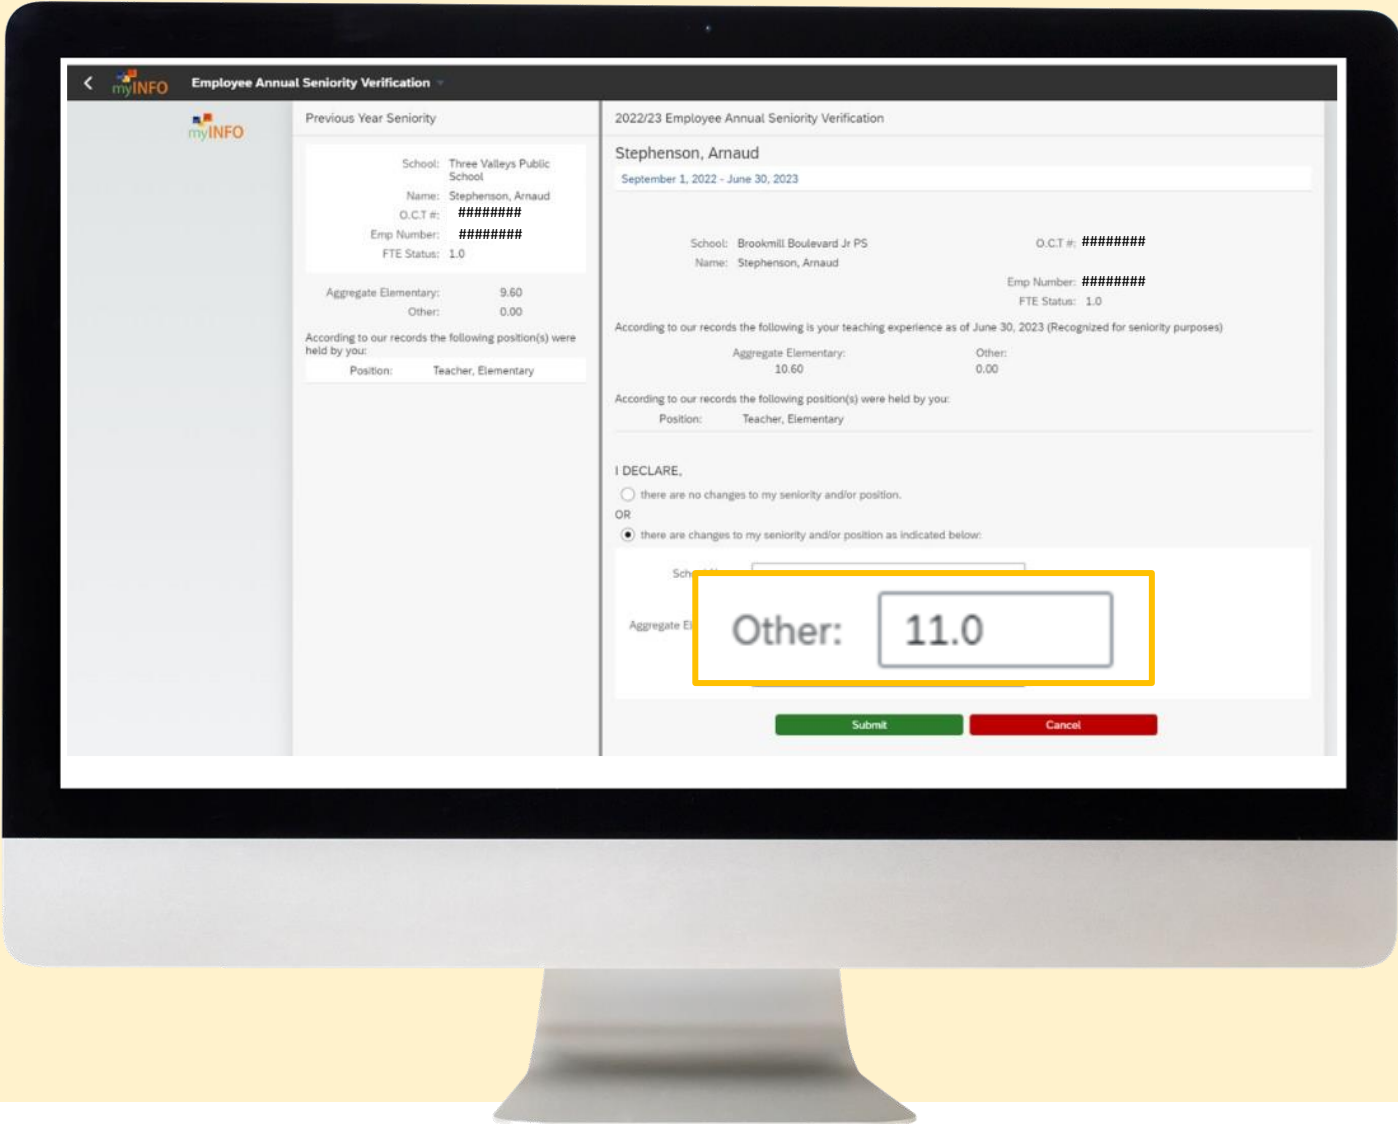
myINFO Employee Annual Seniority Verification

myINFO

Previous Year Seniority

School: Three Valleys Public School
Name: Stephenson, Arnaud
O.C.T #: ########
Emp Number: ########
FTE Status: 1.0

Aggregate Elementary: 9.60
Other: 0.00

According to our records the following position(s) were held by you:

Position: Teacher, Elementary

2022/23 Employee Annual Seniority Verification

Stephenson, Arnaud

September 1, 2022 - June 30, 2023

School: Brookmill Boulevard Jr PS
Name: Stephenson, Arnaud
O.C.T #: ########
Emp Number: ########
FTE Status: 1.0

According to our records the following is your teaching experience as of June 30, 2023 (Recognized for seniority purposes)

Aggregate Elementary: 10.60
Other: 0.00

According to our records the following position(s) were held by you:

Position: Teacher, Elementary

I DECLARE,

there are no changes to my seniority and/or position.

OR

there are changes to my seniority and/or position as indicated below:

Sch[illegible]

Aggregate El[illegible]

Other: 11.0

Submit
Cancel